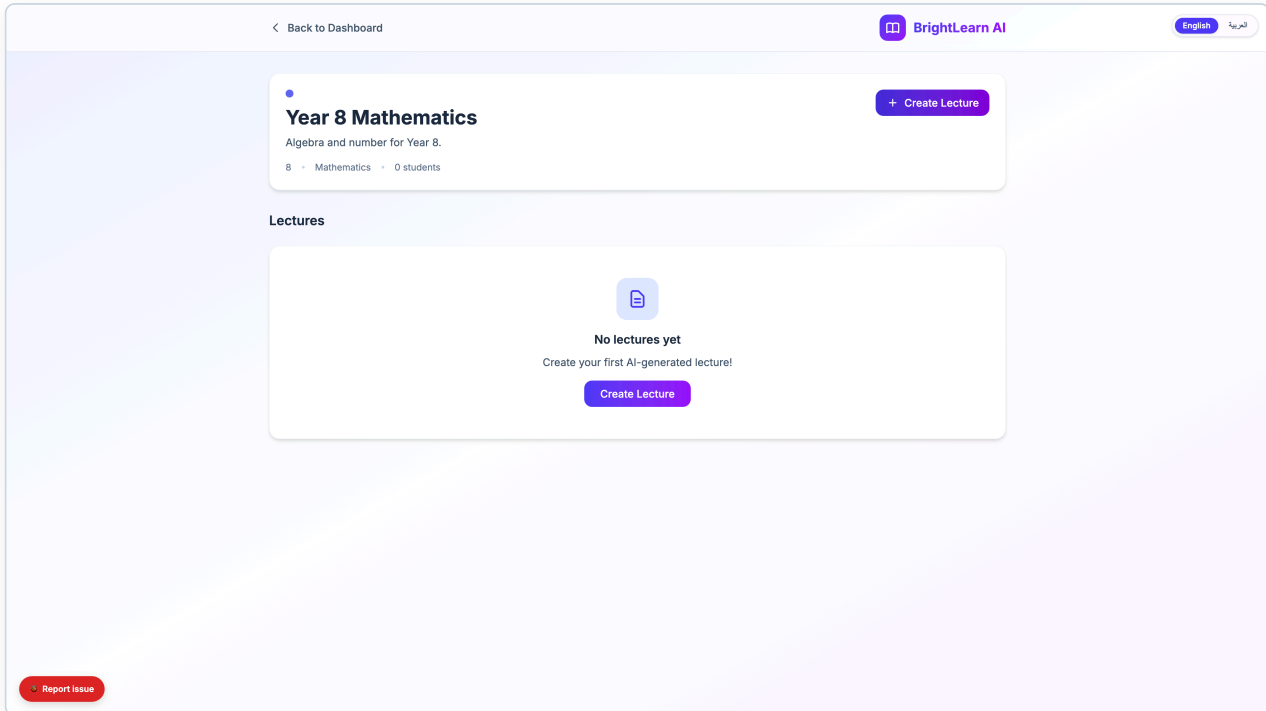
Back to Dashboard

BrightLearn AI

English العربية

Year 8 Mathematics

+ Create Lecture

Algebra and number for Year 8.

8 • Mathematics • 0 students

Lectures

No lectures yet

Create your first AI-generated lecture!

Create Lecture

Report issue